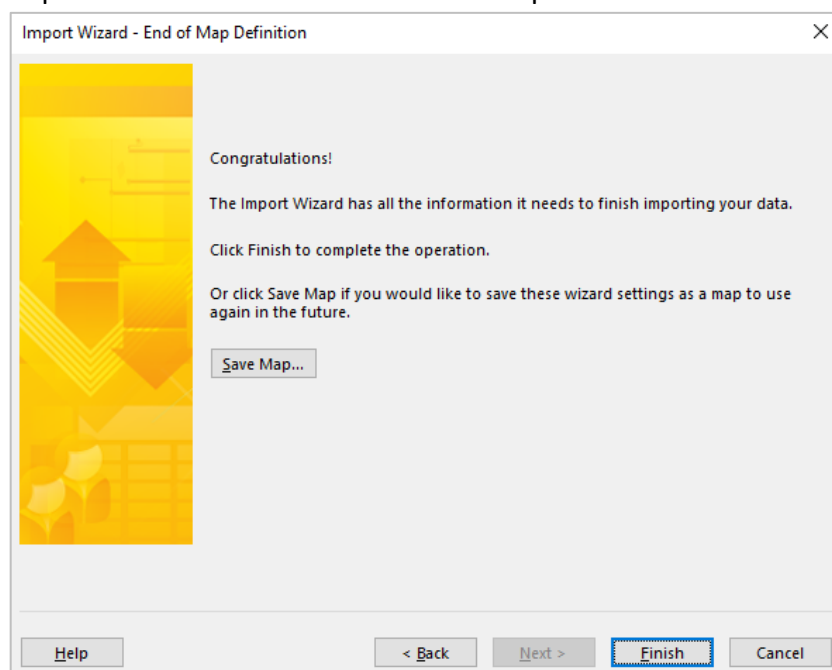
Import Wizard - End of Map Definition

Congratulations!

The Import Wizard has all the information it needs to finish importing your data.

Click Finish to complete the operation.

Or click Save Map if you would like to save these wizard settings as a map to use again in the future.

Save Map...

Help

< Back

Next >

Finish

Cancel